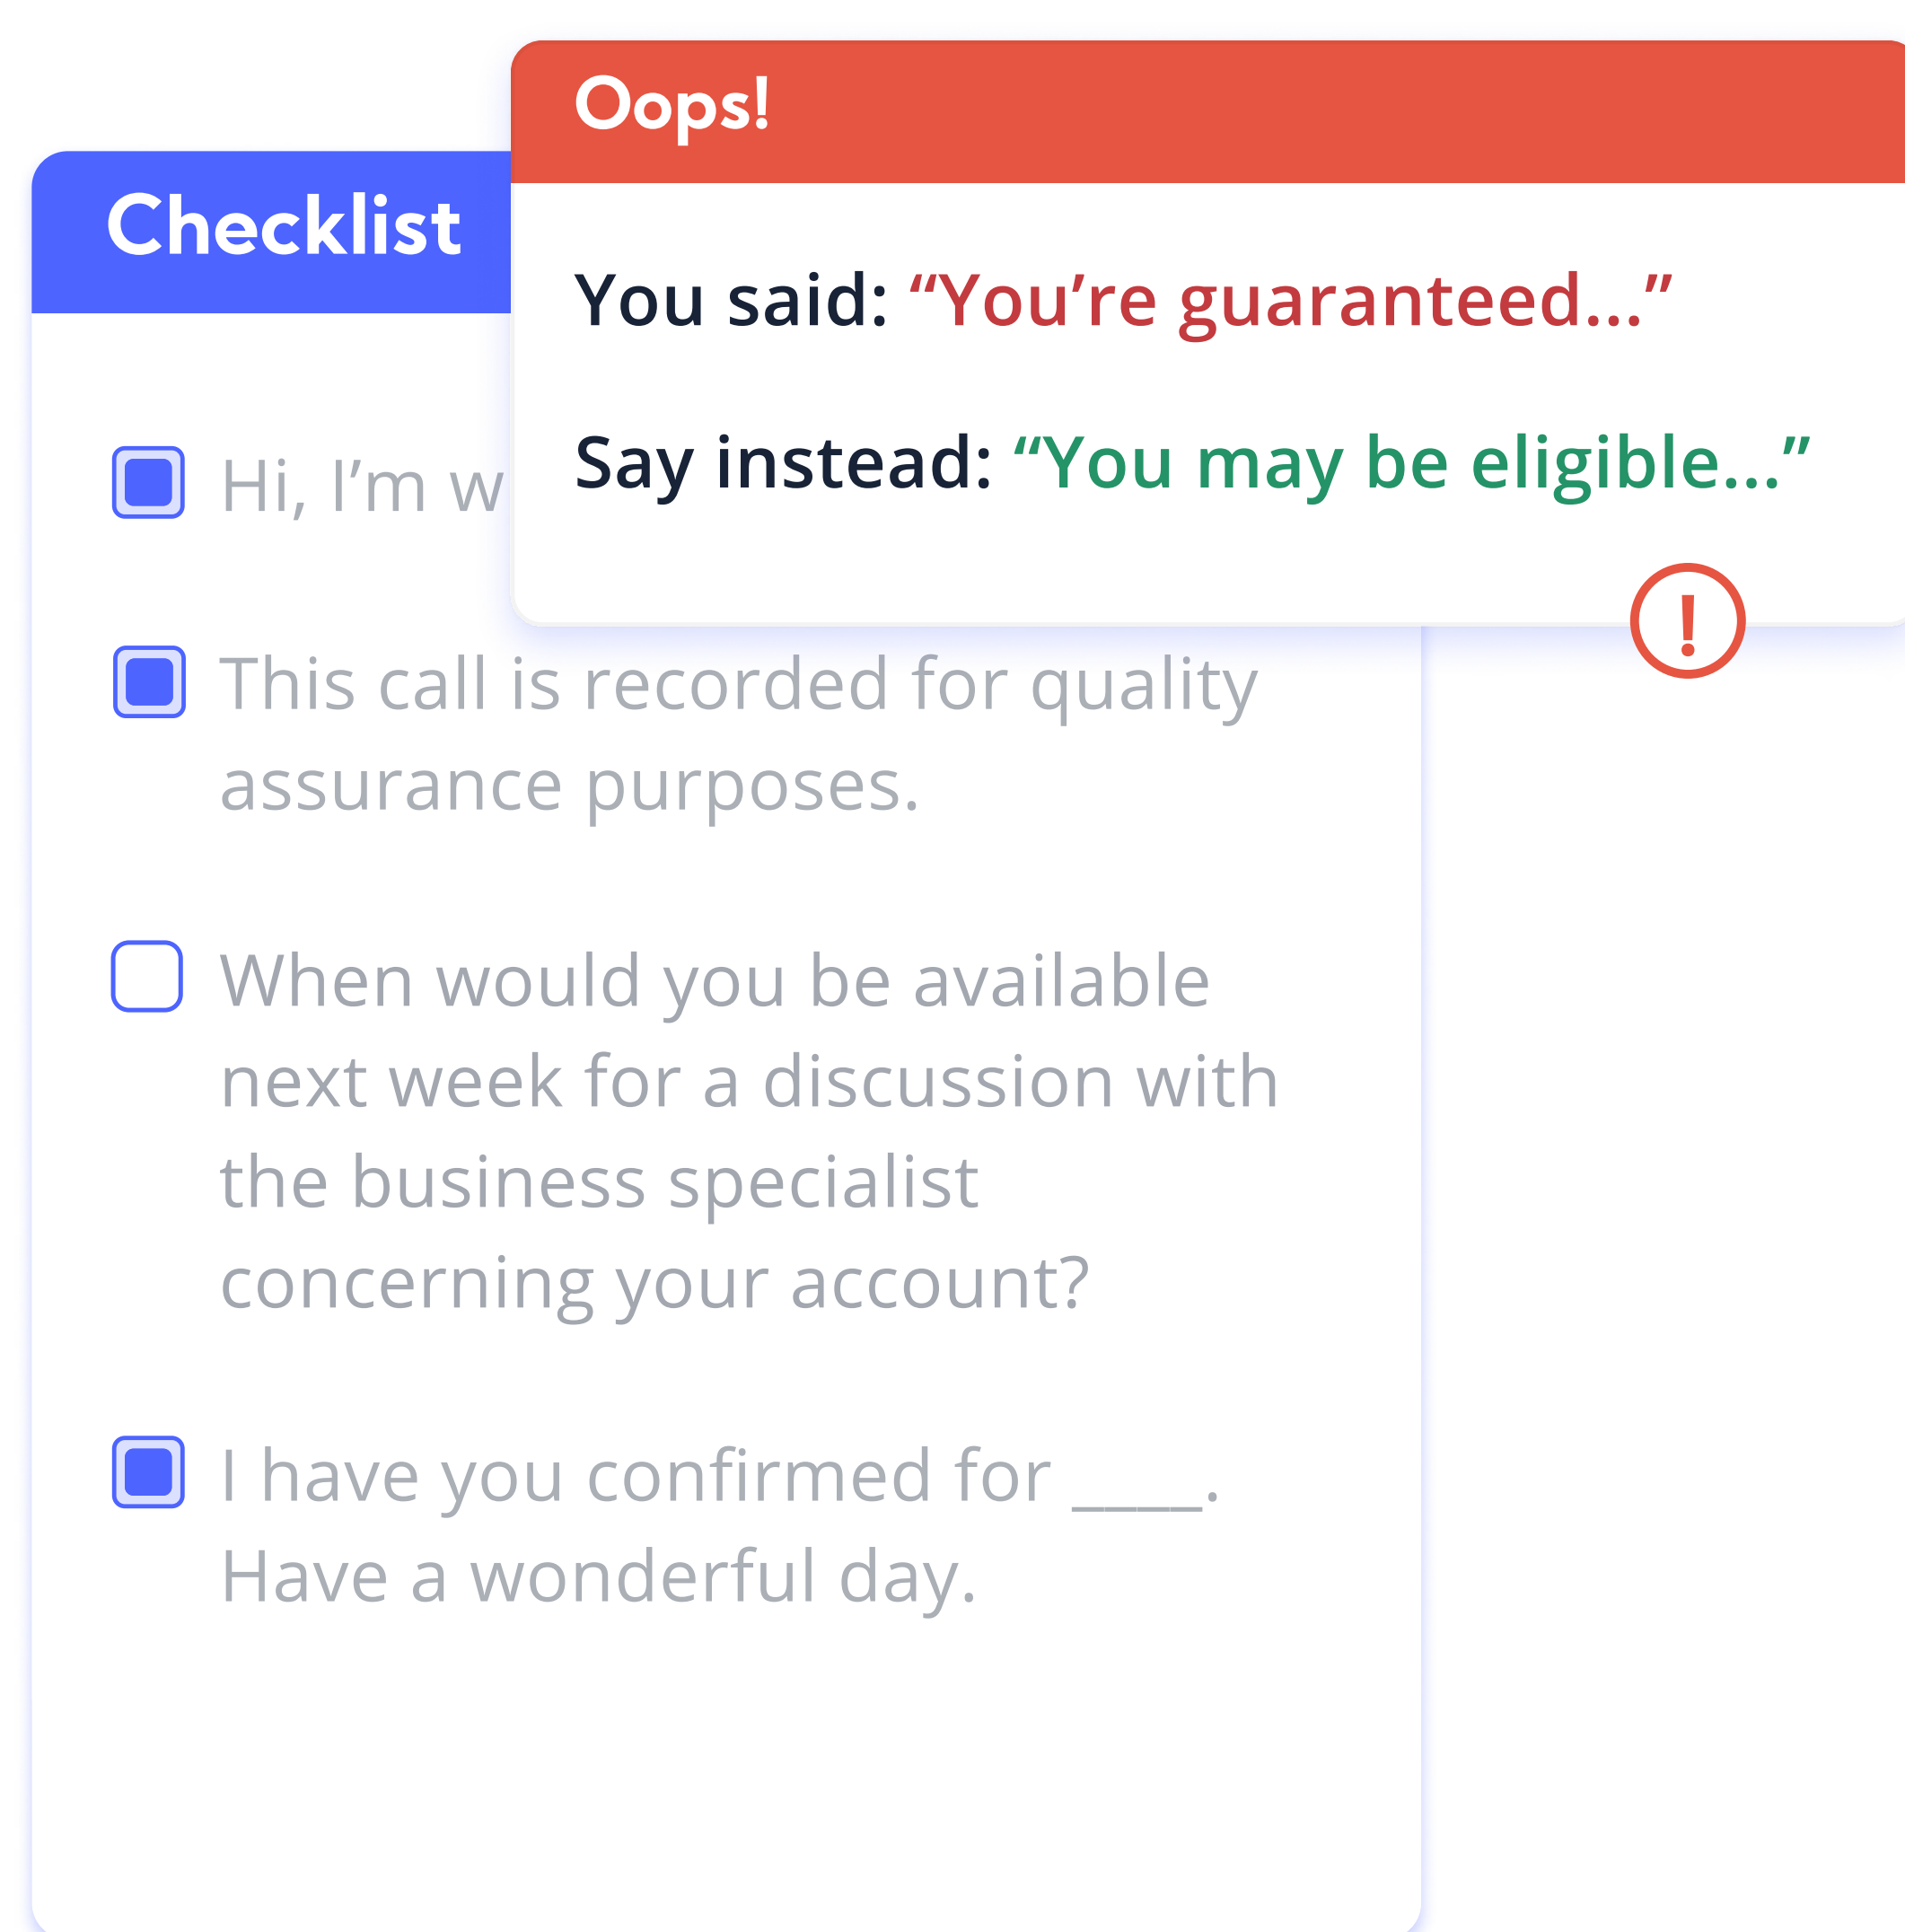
Oops!

You said: “You’re guaranteed...”

Say instead: “You may be eligible...”

!

Checklist

Hi, I’m w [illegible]

This call is recorded for quality assurance purposes.

When would you be available next week for a discussion with the business specialist concerning your account?

I have you confirmed for ____. Have a wonderful day.